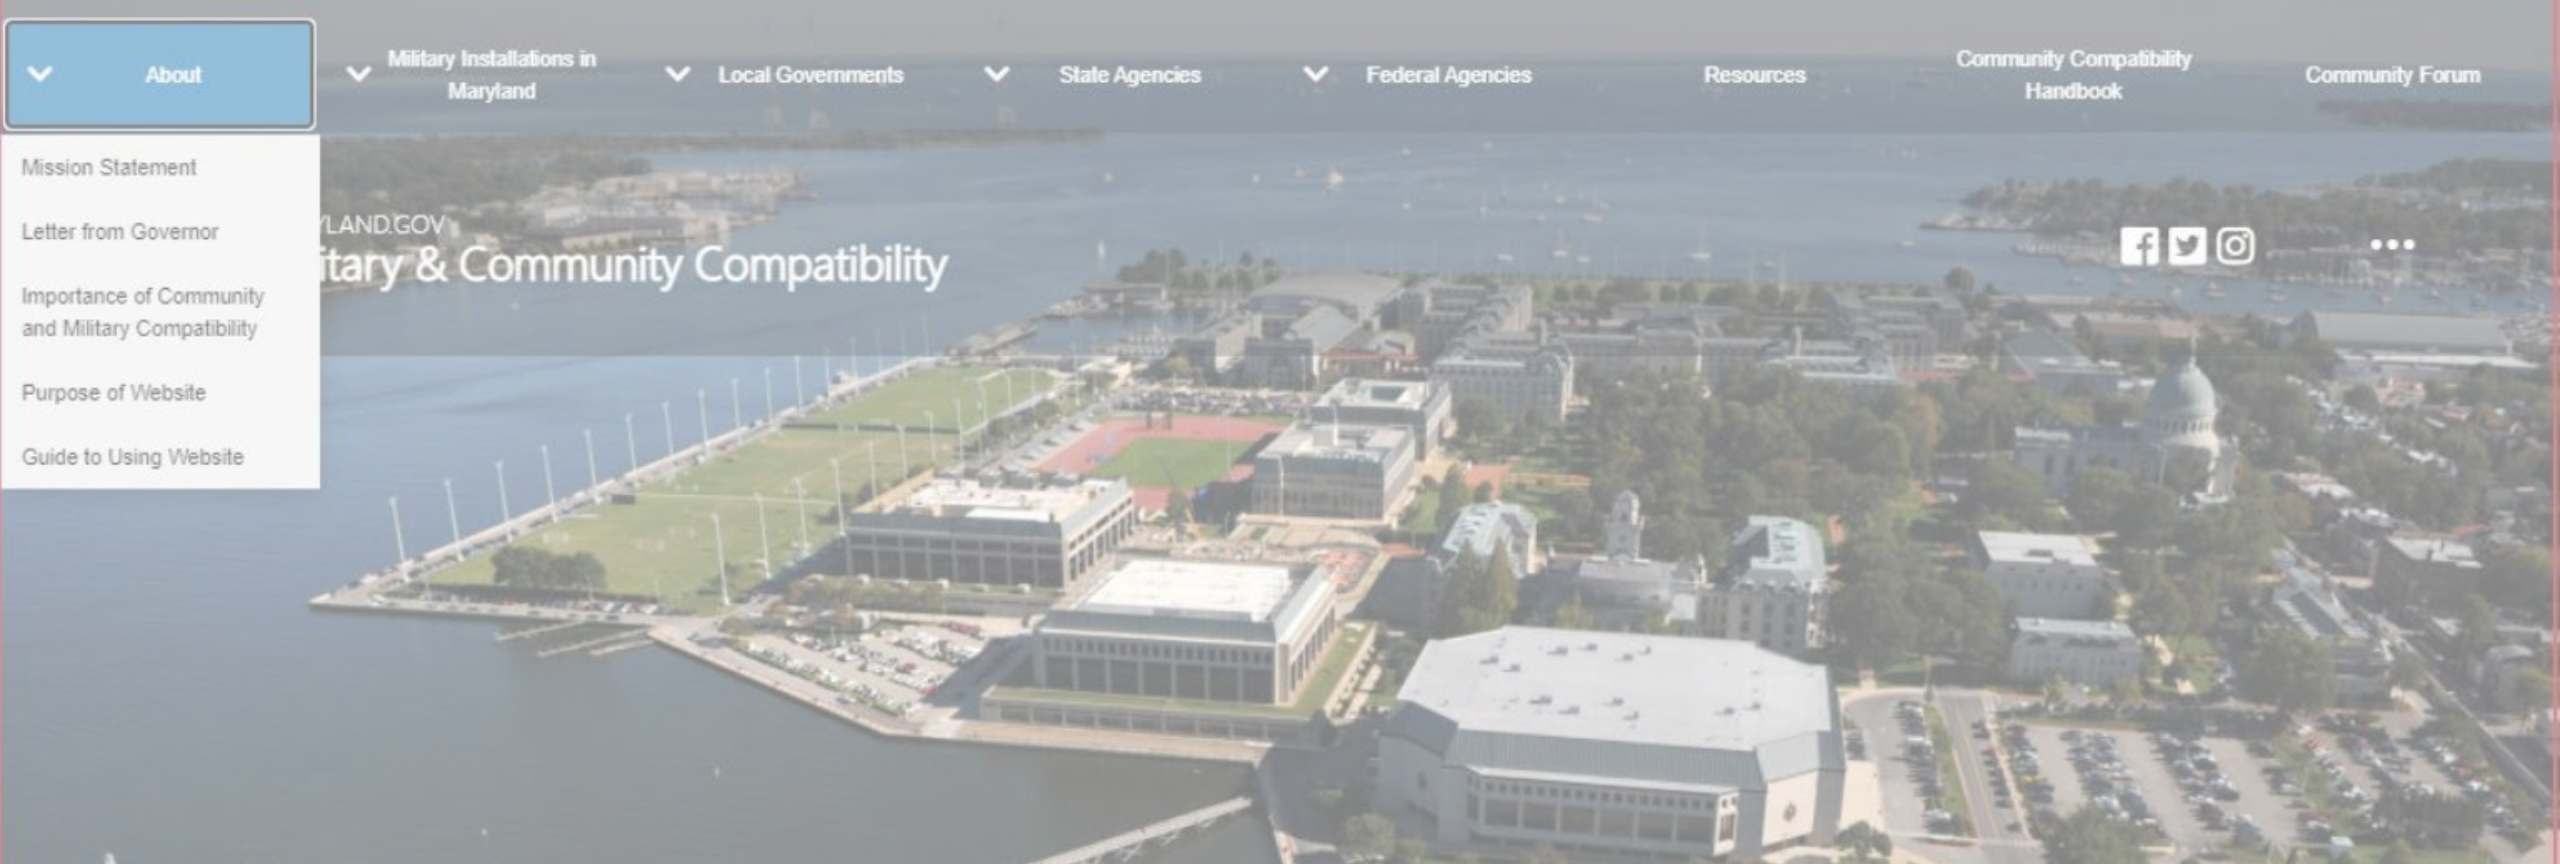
About

Military Installations in Maryland

Local Governments

State Agencies

Federal Agencies

Resources

Community Compatibility Handbook

Community Forum

Mission Statement

Letter from Governor

Importance of Community and Military Compatibility

Purpose of Website

Guide to Using Website

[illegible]LAND.GOV

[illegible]itary & Community Compatibility